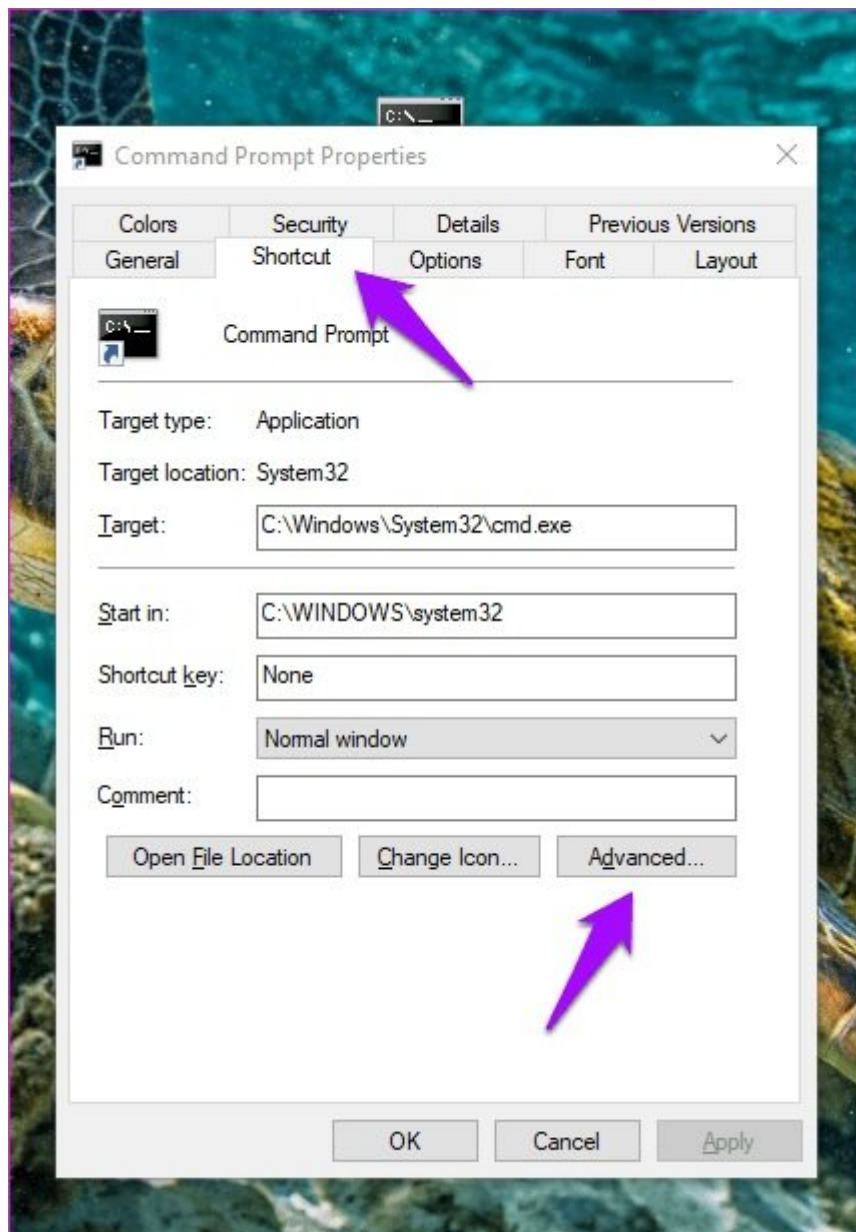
C:\_

Command Prompt Properties

Colors
Security
Details
Previous Versions
General
Shortcut
Options
Font
Layout

C:\_

Command Prompt

Target type: Application

Target location: System32

Target: C:\Windows\System32\cmd.exe

Start in: C:\WINDOWS\system32

Shortcut key: None

Run: Normal window

Comment:

Open File Location
Change Icon...
Advanced...

OK
Cancel
Apply